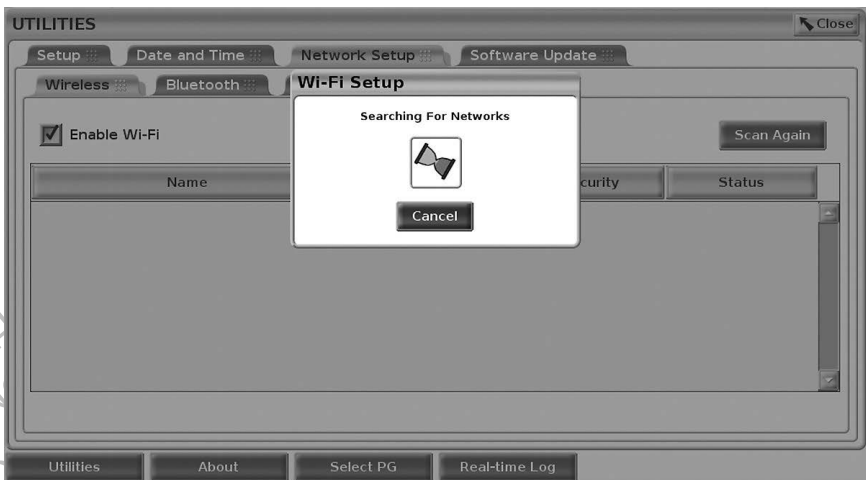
UTILITIES

Close

Setup

Date and Time

Network Setup

Software Update

Wireless

Bluetooth

Wi-Fi Setup

Searching For Networks

Cancel

Enable Wi-Fi

Scan Again

Name

curity

Status

Utilities

About

Select PG

Real-time Log